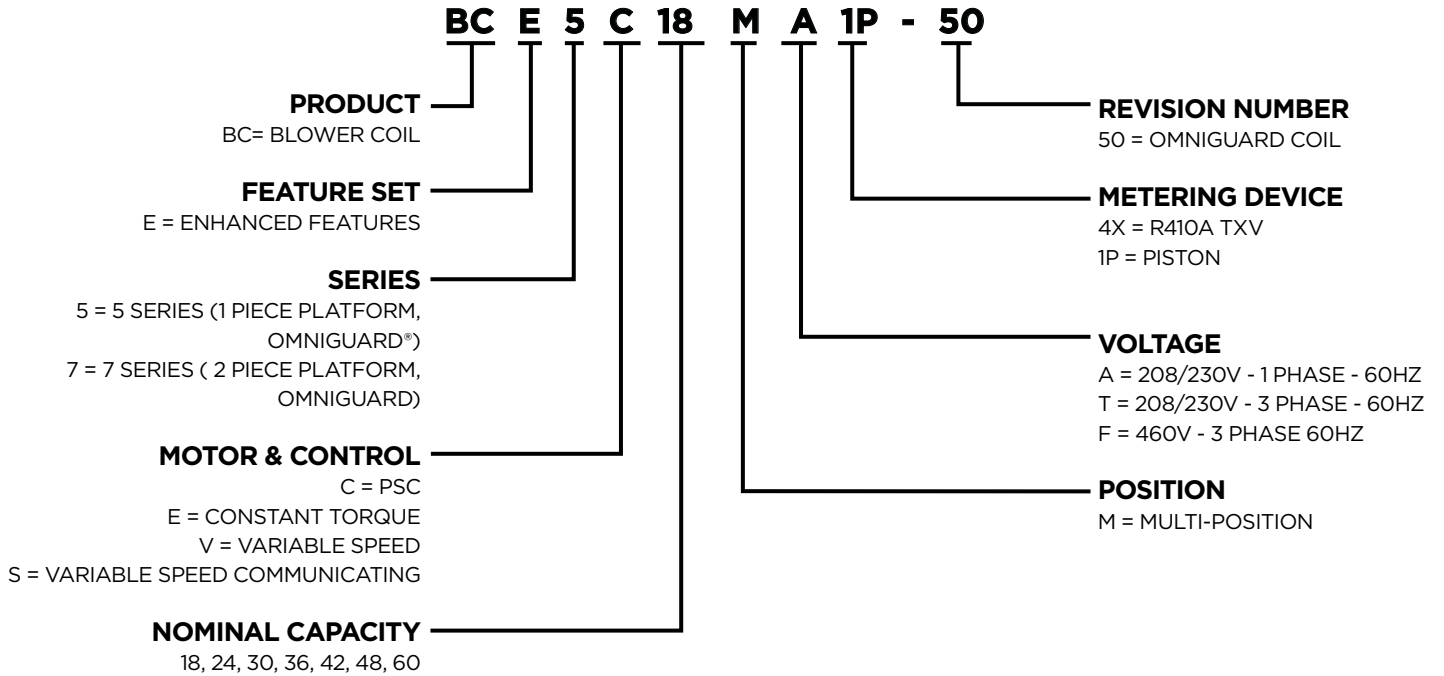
BC E 5 C 18 M A 1P - 50

PRODUCT
BC= BLOWER COIL

FEATURE SET
E = ENHANCED FEATURES

SERIES
5 = 5 SERIES (1 PIECE PLATFORM, OMNIGUARD®)
7 = 7 SERIES ( 2 PIECE PLATFORM, OMNIGUARD)

MOTOR & CONTROL
C = PSC
E = CONSTANT TORQUE
V = VARIABLE SPEED
S = VARIABLE SPEED COMMUNICATING

NOMINAL CAPACITY
18, 24, 30, 36, 42, 48, 60

REVISION NUMBER
50 = OMNIGUARD COIL

METERING DEVICE
4X = R410A TXV
1P = PISTON

VOLTAGE
A = 208/230V - 1 PHASE - 60HZ
T = 208/230V - 3 PHASE - 60HZ
F = 460V - 3 PHASE 60HZ

POSITION
M = MULTI-POSITION